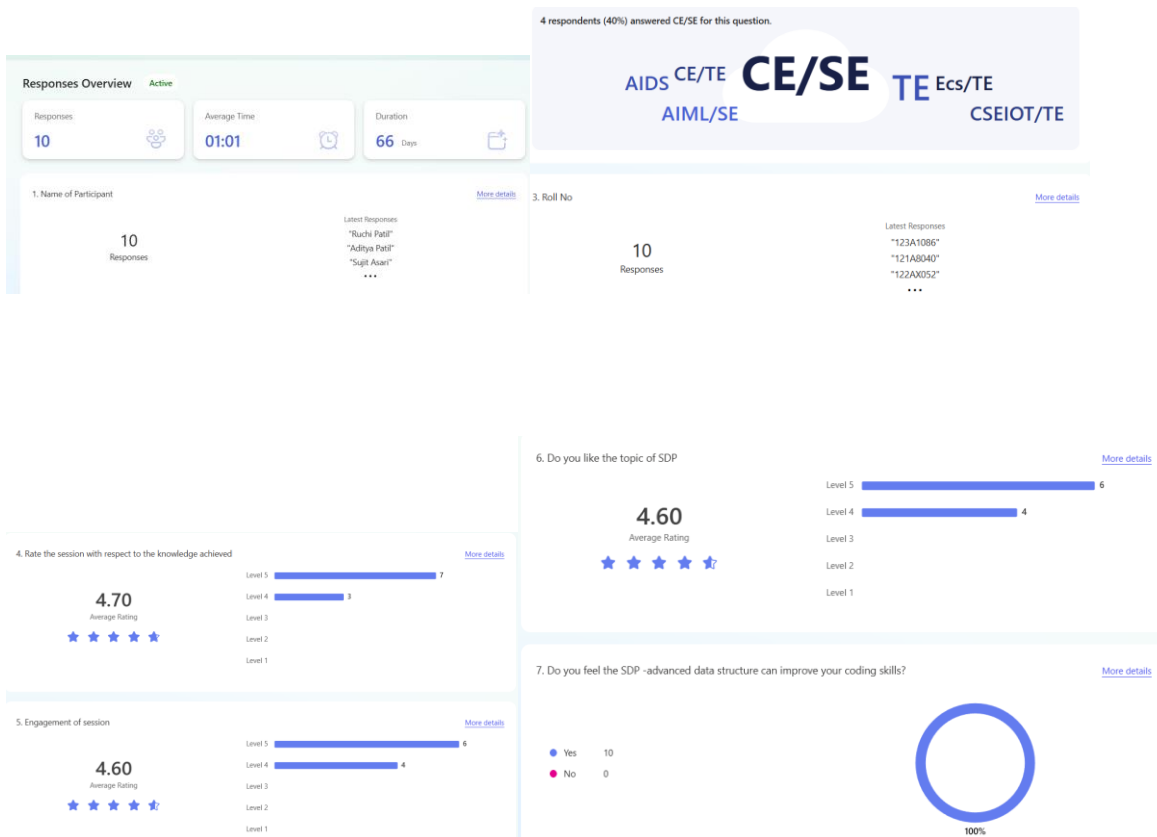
Responses Overview Active

Responses
10

Average Time
01:01

Duration
66 Days

1. Name of Participant
More details

10
Responses

Latest Responses
"Ruchi Patil"
"Aditya Patil"
"Sujit Asari"
...

4 respondents (40%) answered CE/SE for this question.

AIDS CE/TE CE/SE TE Ecs/TE
AIML/SE CSEIOT/TE

3. Roll No
More details

10
Responses

Latest Responses
"123A1086"
"121A8040"
"122AX052"
...

6. Do you like the topic of SDP
More details

4.60
Average Rating

Level 5 6
Level 4 4
Level 3
Level 2
Level 1

4. Rate the session with respect to the knowledge achieved
More details

4.70
Average Rating

Level 5 7
Level 4 3
Level 3
Level 2
Level 1

7. Do you feel the SDP -advanced data structure can improve your coding skills?
More details

Yes 10
No 0

100%

5. Engagement of session
More details

4.60
Average Rating

Level 5 6
Level 4 4
Level 3
Level 2
Level 1